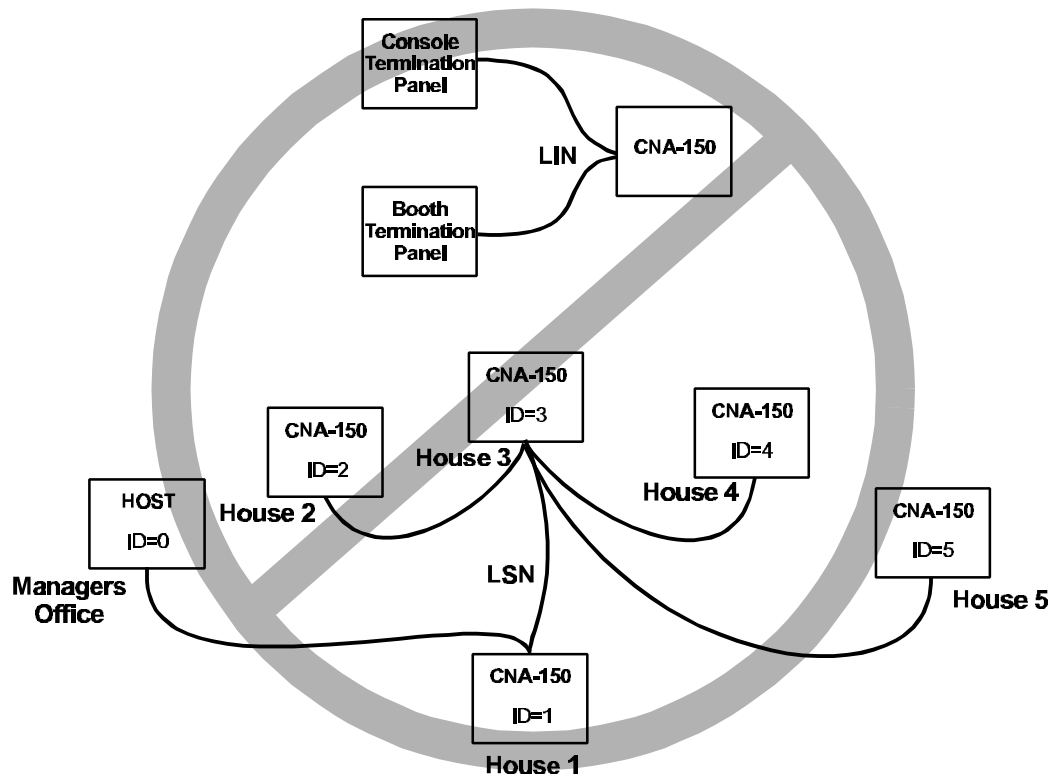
Console Termination Panel

LIN

CNA-150

Booth Termination Panel

CNA-150
ID=3

House 3

CNA-150
ID=2

House 2

CNA-150
ID=4

House 4

HOST
ID=0

Managers Office

LSN

CNA-150
ID=5

House 5

CNA-150
ID=1

House 1